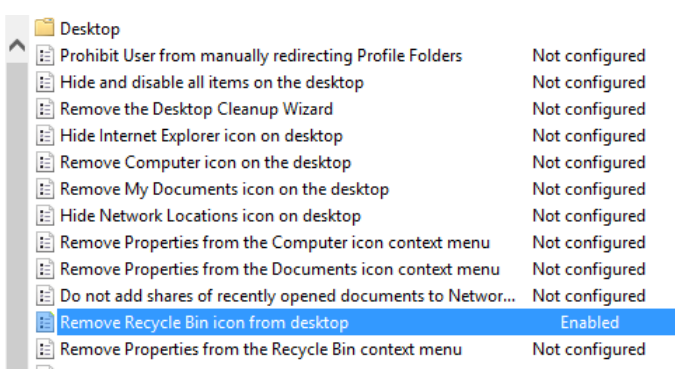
Desktop

| | |
|---|---|
| Prohibit User from manually redirecting Profile Folders | Not configured |
| Hide and disable all items on the desktop | Not configured |
| Remove the Desktop Cleanup Wizard | Not configured |
| Hide Internet Explorer icon on desktop | Not configured |
| Remove Computer icon on the desktop | Not configured |
| Remove My Documents icon on the desktop | Not configured |
| Hide Network Locations icon on desktop | Not configured |
| Remove Properties from the Computer icon context menu | Not configured |
| Remove Properties from the Documents icon context menu | Not configured |
| Do not add shares of recently opened documents to Networ... | Not configured |
| Remove Recycle Bin icon from desktop | Enabled |
| Remove Properties from the Recycle Bin context menu | Not configured |